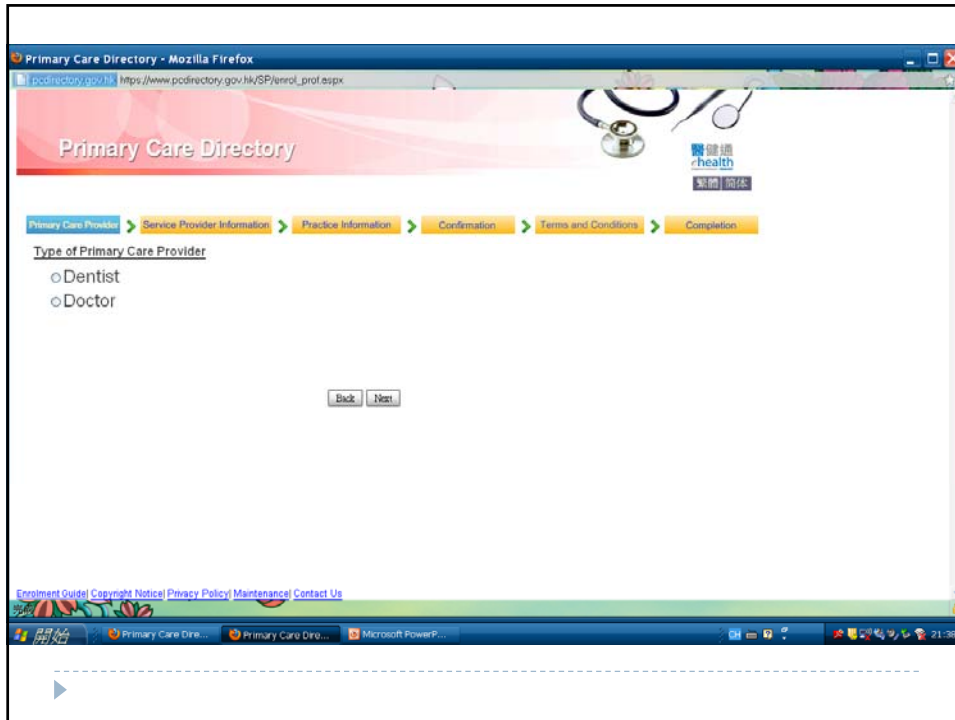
Primary Care Directory - Mozilla Firefox

pcdirectory.gov.hk https://www.pcdirectory.gov.hk/SP/enrol_prof.aspx

Primary Care Directory

醫健通 ehealth

繁體 简体

Primary Care Provider > Service Provider Information > Practice Information > Confirmation > Terms and Conditions > Completion

Type of Primary Care Provider

Dentist

Doctor

Back Next

Enrolment Guide | Copyright Notice | Privacy Policy | Maintenance | Contact Us

開始 Primary Care Dire... Primary Care Dire... Microsoft PowerP...

CH 21:38